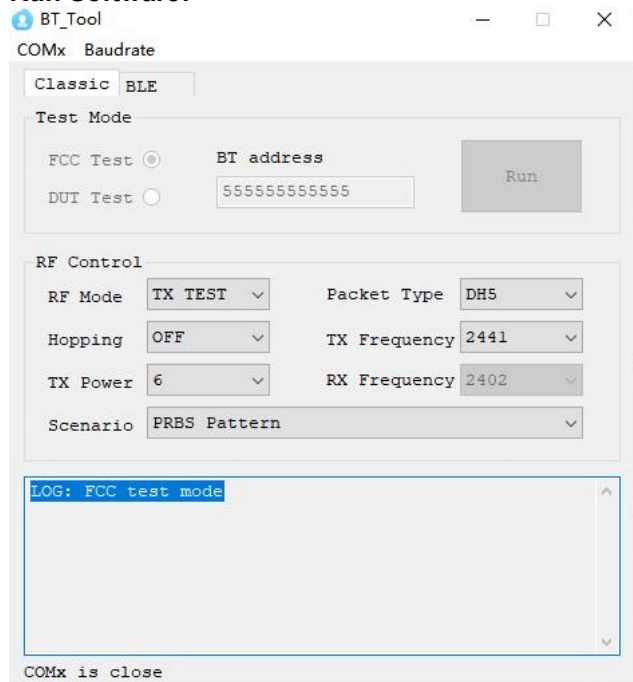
BT_Tool
COMx Baudrate
Classic BLE
Test Mode
FCC Test
DUT Test
BT address
555555555555
Run
RF Control
RF Mode TX TEST
Packet Type DH5
Hopping OFF
TX Frequency 2441
TX Power 6
RX Frequency 2402
Scenario PRBS Pattern
LOG: FCC test mode
COMx is close